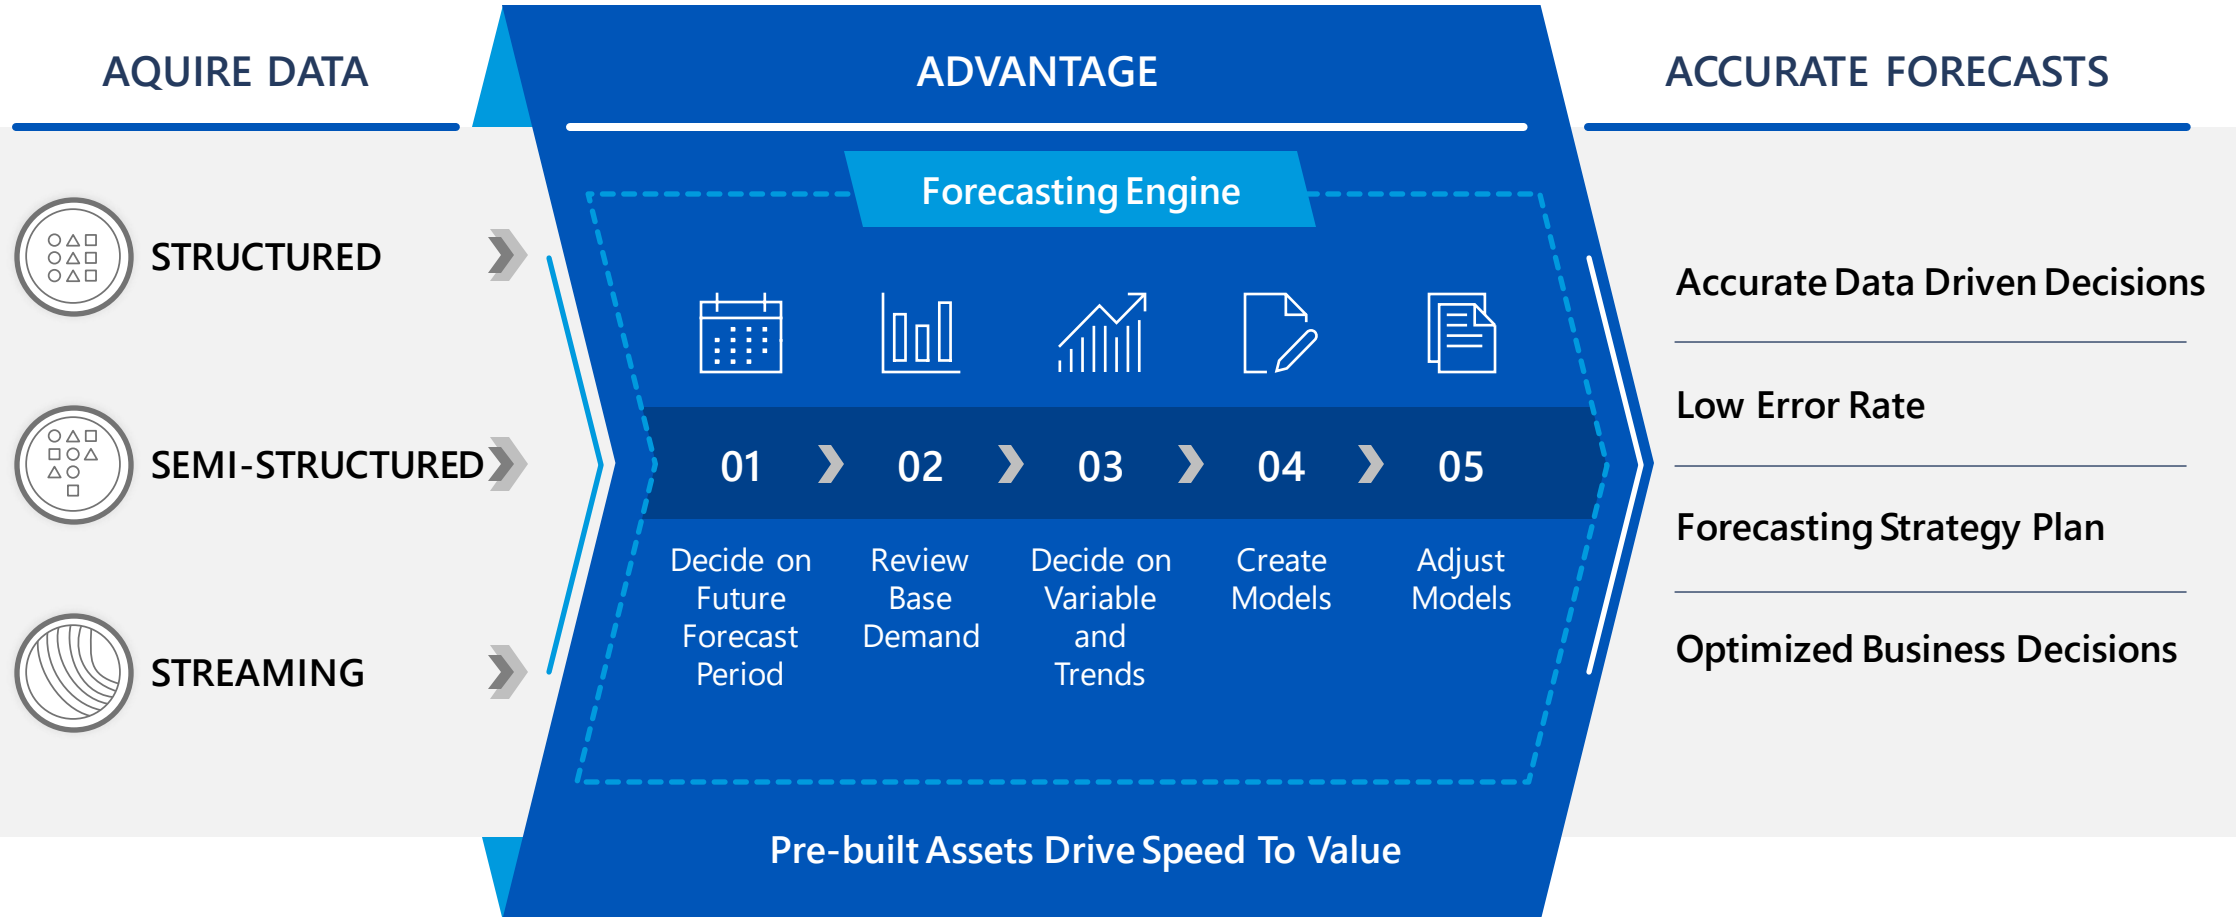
AQUIRE DATA

STRUCTURED

SEMI-STRUCTURED

STREAMING

ADVANTAGE

Forecasting Engine

01 02 03 04 05

Decide on Future Forecast Period

Review Base Demand

Decide on Variable and Trends

Create Models

Adjust Models

Pre-built Assets Drive Speed To Value

ACCURATE FORECASTS

Accurate Data Driven Decisions

Low Error Rate

Forecasting Strategy Plan

Optimized Business Decisions